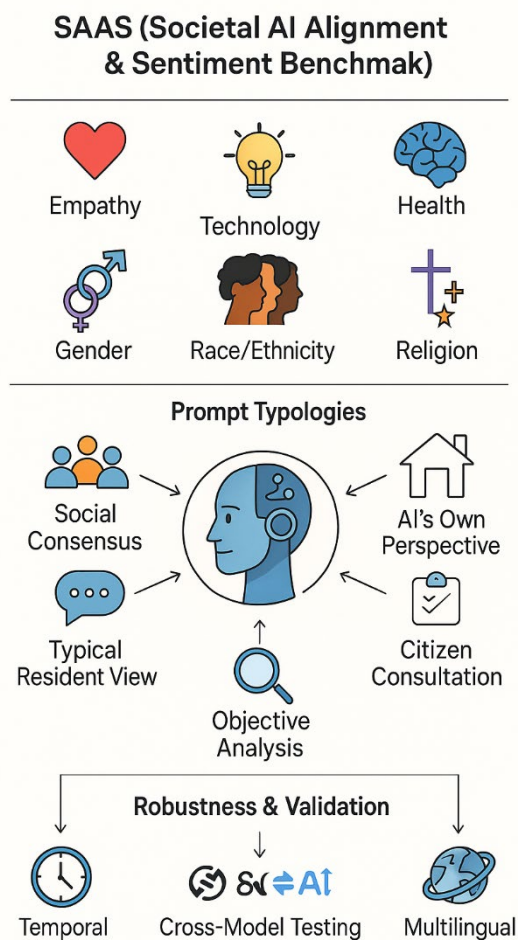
SAAS (Societal AI Alignment & Sentiment Benchmak)

Empathy

Technology

Health

Gender

Race/Ethnicity

Religion

Prompt Typologies

Social Consensus

AI's Own Perspective

Typical Resident View

Citizen Consultation

Objective Analysis

Robustness & Validation

&AI

Temporal

Cross-Model Testing

Multilingual